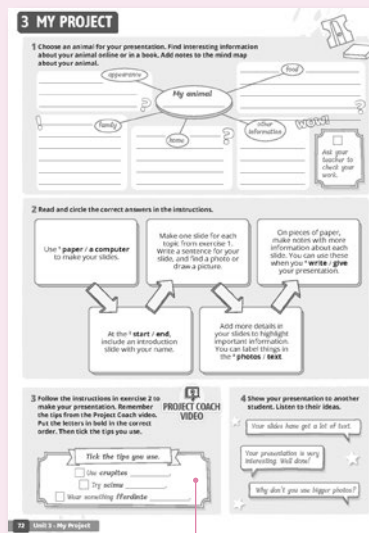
3 MY PROJECT

1 Choose an animal for your presentation. Find interesting information about your animal online or in a book. Add notes to the mind map about your animal.

appearance

food

My animal

family

home

other information

WOW!

Ask your teacher to check your work.

2 Read and circle the correct answers in the instructions.

Use ¹ paper / a computer to make your slides.

Make one slide for each topic from exercise 1. Write a sentence for your slide, and find a photo or draw a picture.

On pieces of paper, make notes with more information about each slide. You can use these when you ² write / give your presentation.

At the ³ start / end, include an introduction slide with your name.

Add more details in your slides to highlight important information. You can label things in the ⁴ photos / text.

3 Follow the instructions in exercise 2 to make your presentation. Remember the tips from the Project Coach video. Put the letters in bold in the correct order. Then tick the tips you use.

PROJECT COACH VIDEO

Tick the tips you use.

Use **crapites** ______

Try **scimu** ______

Wear something **ffordinte** ______

4 Show your presentation to another student. Listen to their ideas.

Your slides have got a lot of text.

Your presentation is very interesting. Well done!

Why don't you use bigger photos?

72 Unit 3 - My Project